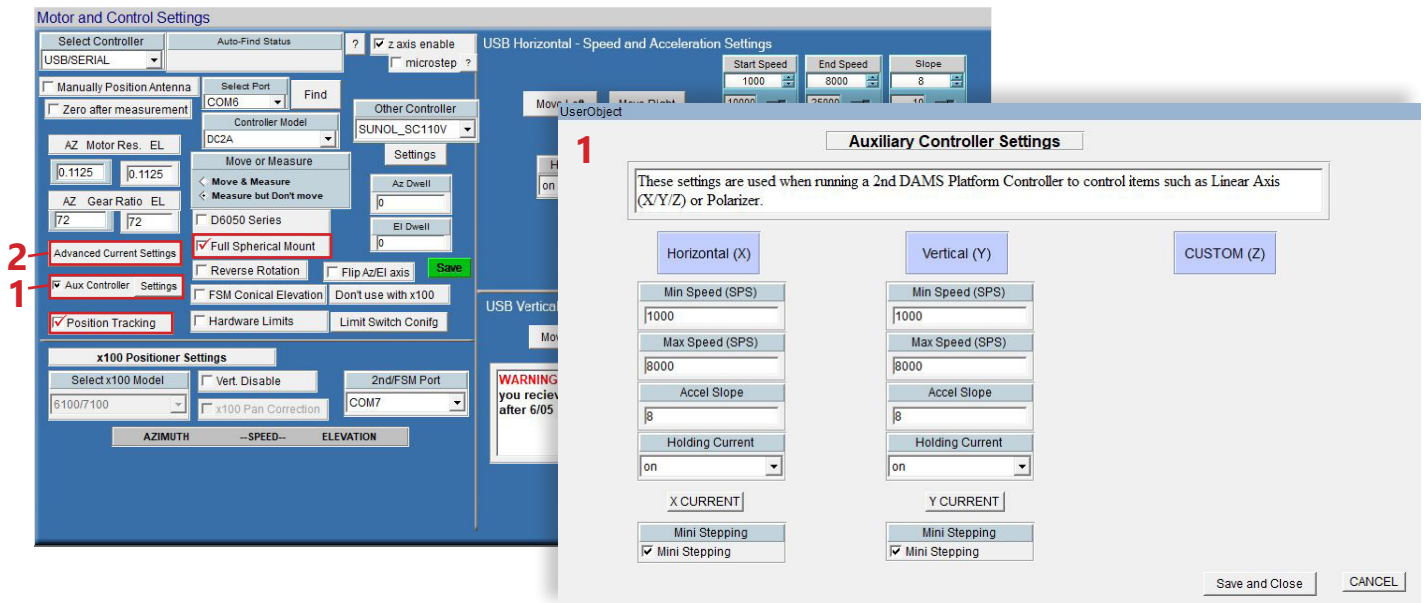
Motor and Control Settings

Select Controller
USB/SERIAL
Auto-Find Status
?
z axis enable
microstep ?
USB Horizontal - Speed and Acceleration Settings
Start Speed
1000
End Speed
8000
Slope
8
Manually Position Antenna
Zero after measurement
Select Port
COM6
Find
Controller Model
DC2A
Other Controller
SUNOL_SC110V
Settings
AZ Motor Res. EL
0.1125
0.1125
Move or Measure
Move & Measure
Measure but Don't move
AZ Gear Ratio EL
72
72
Az Dwell
0
El Dwell
0
D6050 Series
2
Advanced Current Settings
Full Spherical Mount
Reverse Rotation
Flip Az/El axis
Save
1
Aux Controller Settings
FSM Conical Elevation
Don't use with x100
Position Tracking
Hardware Limits
Limit Switch Conifg
USB Vertica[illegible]
x100 Positioner Settings
Select x100 Model
6100/7100
Vert. Disable
x100 Pan Correction
2nd/FSM Port
COM7
WARNING
you reciev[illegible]
after 6/05
AZIMUTH --SPEED-- ELEVATION

UserObject
1
Auxiliary Controller Settings
These settings are used when running a 2nd DAMS Platform Controller to control items such as Linear Axis (X/Y/Z) or Polarizer.

Horizontal (X)
Vertical (Y)
CUSTOM (Z)
Min Speed (SPS)
1000
Min Speed (SPS)
1000
Max Speed (SPS)
8000
Max Speed (SPS)
8000
Accel Slope
8
Accel Slope
8
Holding Current
on
Holding Current
on
X CURRENT
Y CURRENT
Mini Stepping
Mini Stepping
Mini Stepping
Mini Stepping
Save and Close
CANCEL